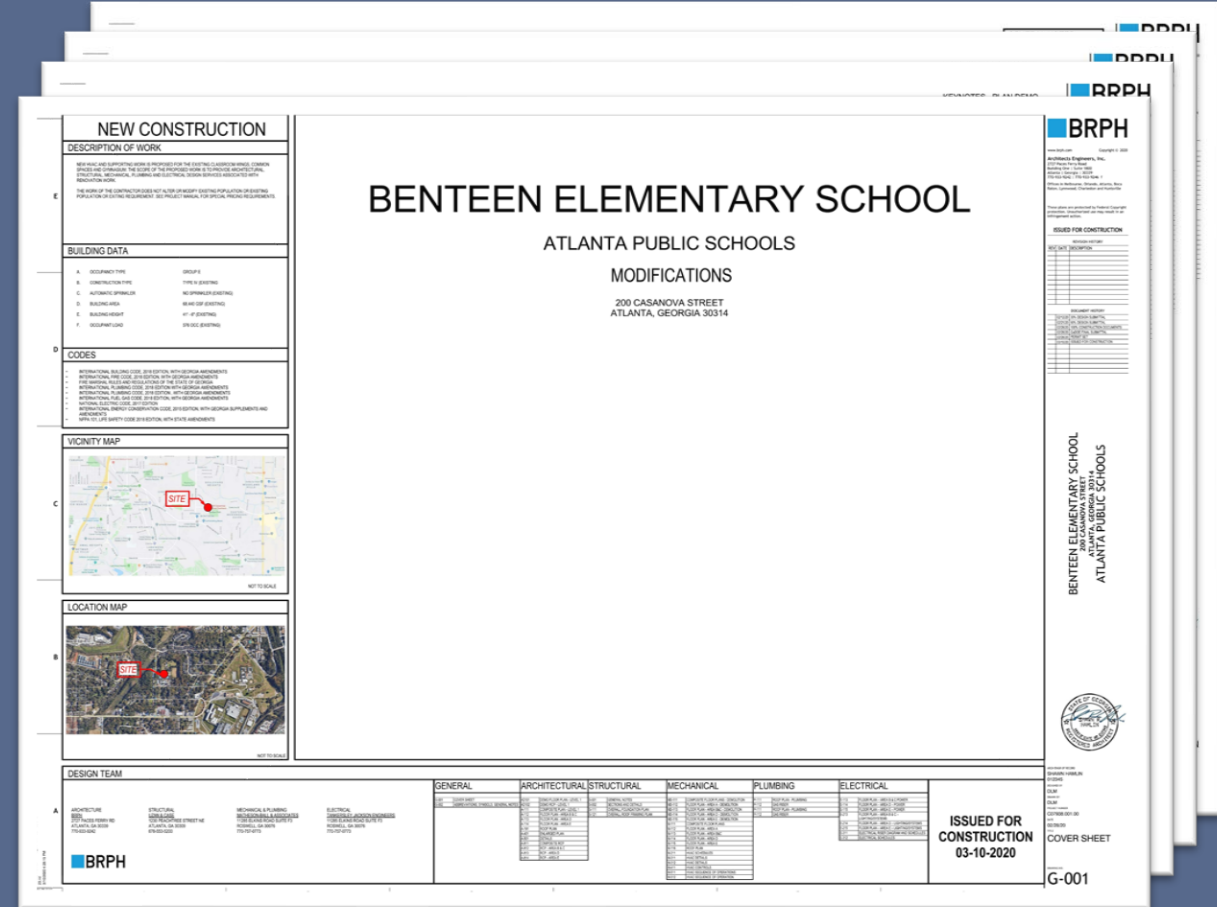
BRPH
BRPH
KEYNOTES - PLAN DEMO
BRPH

NEW CONSTRUCTION

DESCRIPTION OF WORK

E

BUILDING DATA

A. OCCUPANCY TYPE
B. CONSTRUCTION TYPE
C. AUTOMATIC SPRINKLER
D. BUILDING AREA
E. BUILDING HEIGHT
F. OCCUPANT LOAD

D

CODES

VICINITY MAP

C

SITE

NOT TO SCALE

LOCATION MAP

B

SITE

NOT TO SCALE

BENTEEN ELEMENTARY SCHOOL

ATLANTA PUBLIC SCHOOLS

MODIFICATIONS

200 CASANOVA STREET
ATLANTA, GEORGIA 30314

BRPH

ISSUED FOR CONSTRUCTION

BENTEEN ELEMENTARY SCHOOL
200 CASANOVA STREET
ATLANTA, GEORGIA 30314
ATLANTA PUBLIC SCHOOLS

DESIGN TEAM

A

ARCHITECTURE
BRPH

STRUCTURAL

MECHANICAL & PLUMBING

ELECTRICAL

BRPH

GENERAL

ARCHITECTURAL

STRUCTURAL

MECHANICAL

PLUMBING

ELECTRICAL

ISSUED FOR CONSTRUCTION
03-10-2020

COVER SHEET

G-001